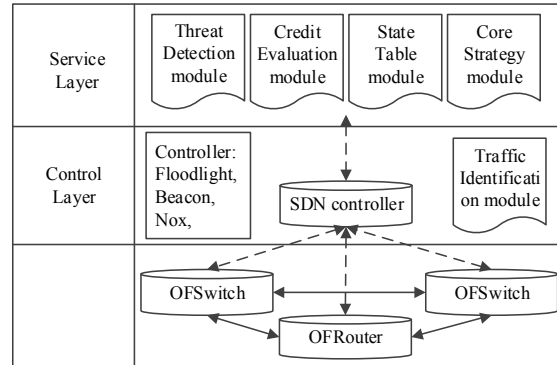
Service Layer

Threat Detection module

Credit Evaluation module

State Table module

Core Strategy module

Control Layer

Controller: Floodlight, Beacon, Nox,

SDN controller

Traffic Identification module

OFSwitch

OFSwitch

OFRouter